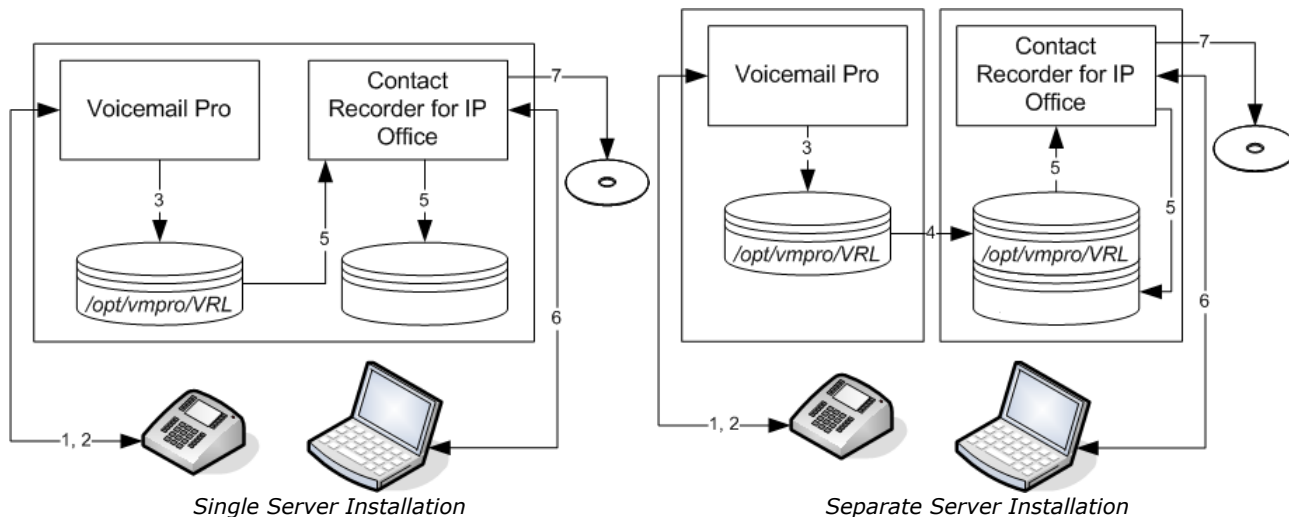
Voicemail Pro

Contact Recorder for IP Office

7

3

5

5

/opt/vmpro/VRL

6

1, 2

Single Server Installation

Voicemail Pro

3

/opt/vmpro/VRL

4

Contact Recorder for IP Office

7

5

5

/opt/vmpro/VRL

6

1, 2

Separate Server Installation